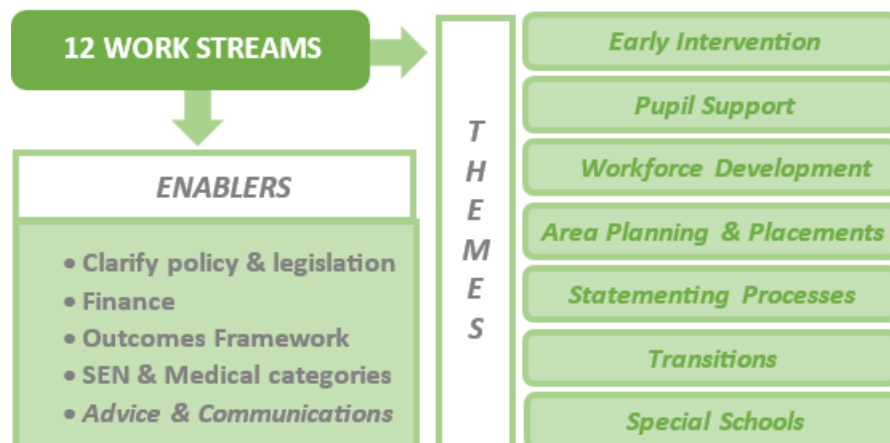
12 WORK STREAMS

ENABLERS

• Clarify policy & legislation
• Finance
• Outcomes Framework
• SEN & Medical categories
• Advice & Communications

THEMES

Early Intervention
Pupil Support
Workforce Development
Area Planning & Placements
Statementing Processes
Transitions
Special Schools